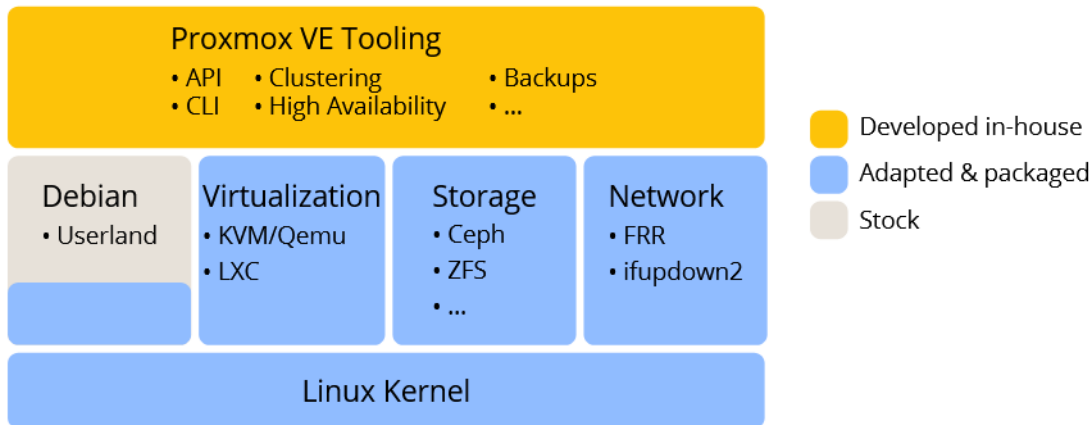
Proxmox VE Tooling
• API • Clustering • Backups
• CLI • High Availability • ...

Debian
• Userland

Virtualization
• KVM/Qemu
• LXC

Storage
• Ceph
• ZFS
• ...

Network
• FRR
• ifupdown2

Linux Kernel

Developed in-house
Adapted & packaged
Stock